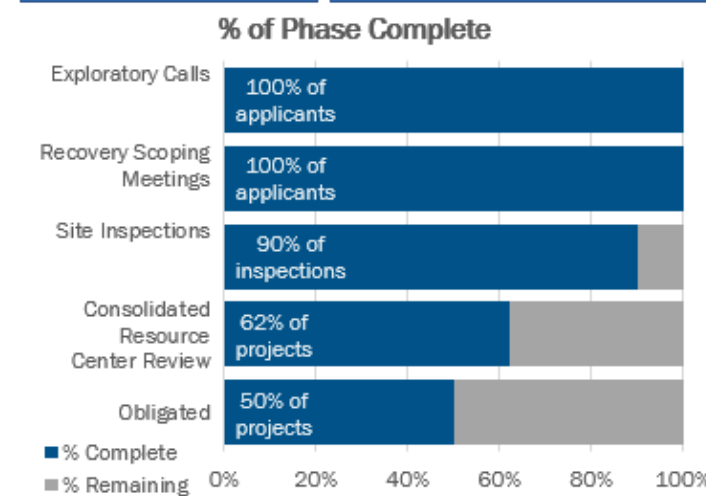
% of Phase Complete

Exploratory Calls
100% of applicants

Recovery Scoping Meetings
100% of applicants

Site Inspections
90% of inspections

Consolidated Resource Center Review
62% of projects

Obligated
50% of projects

% Complete
% Remaining

0% 20% 40% 60% 80% 100%